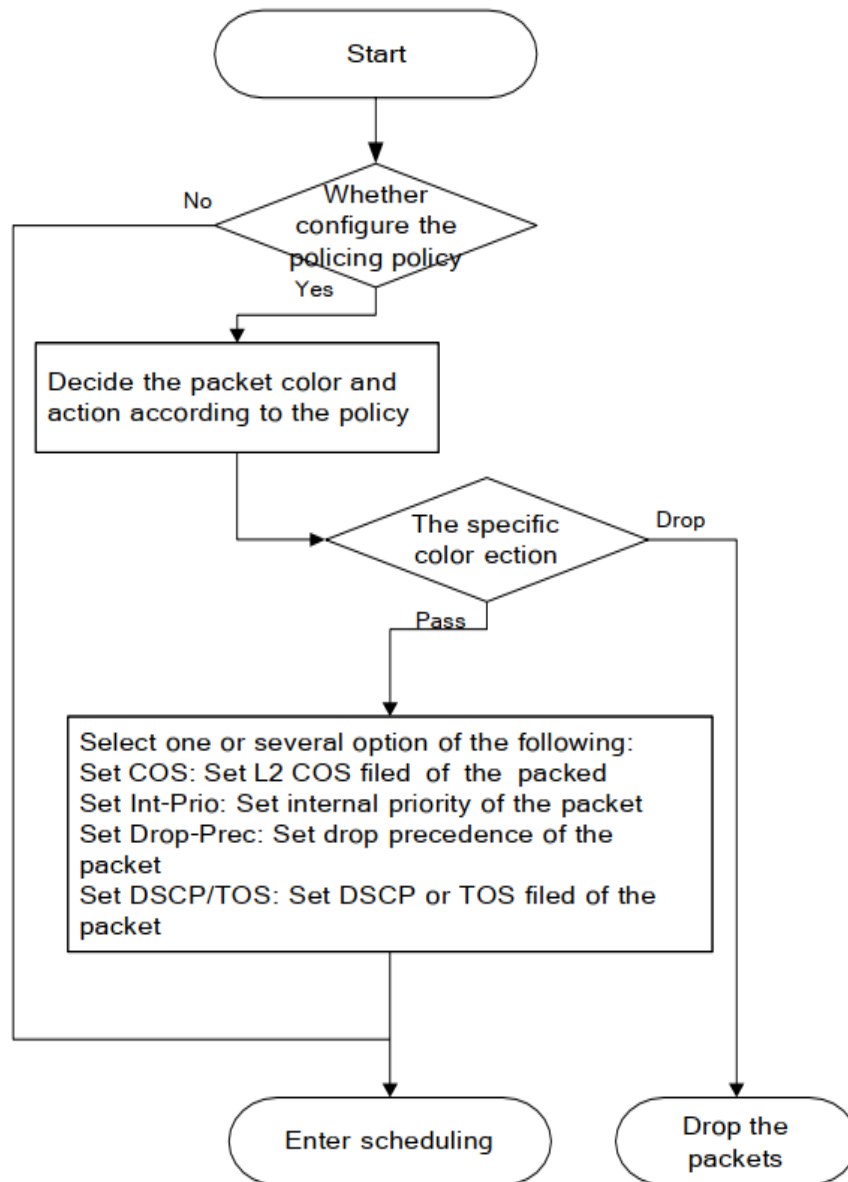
Start

No

Whether configure the policing policy

Yes

Decide the packet color and action according to the policy

The specific color ection

Drop

Pass

Select one or several option of the following:
Set COS: Set L2 COS filed of the packed
Set Int-Prio: Set internal priority of the packet
Set Drop-Prec: Set drop precedence of the packet
Set DSCP/TOS: Set DSCP or TOS filed of the packet

Enter scheduling

Drop the packets